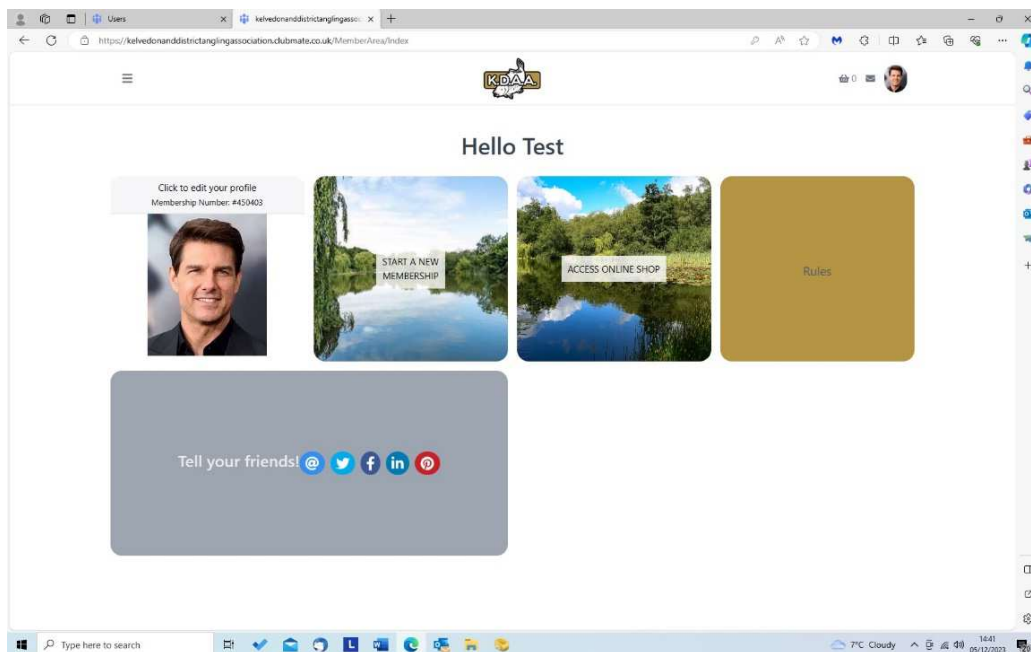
Users

kelvedonanddistrictanglingassoc

https://kelvedonanddistrictanglingassociation.clubmate.co.uk/MemberArea/Index

KDAA

0

Hello Test

Click to edit your profile
Membership Number: #450403

START A NEW MEMBERSHIP

ACCESS ONLINE SHOP

Rules

Tell your friends!

Type here to search

7°C Cloudy

14:41
05/12/2023